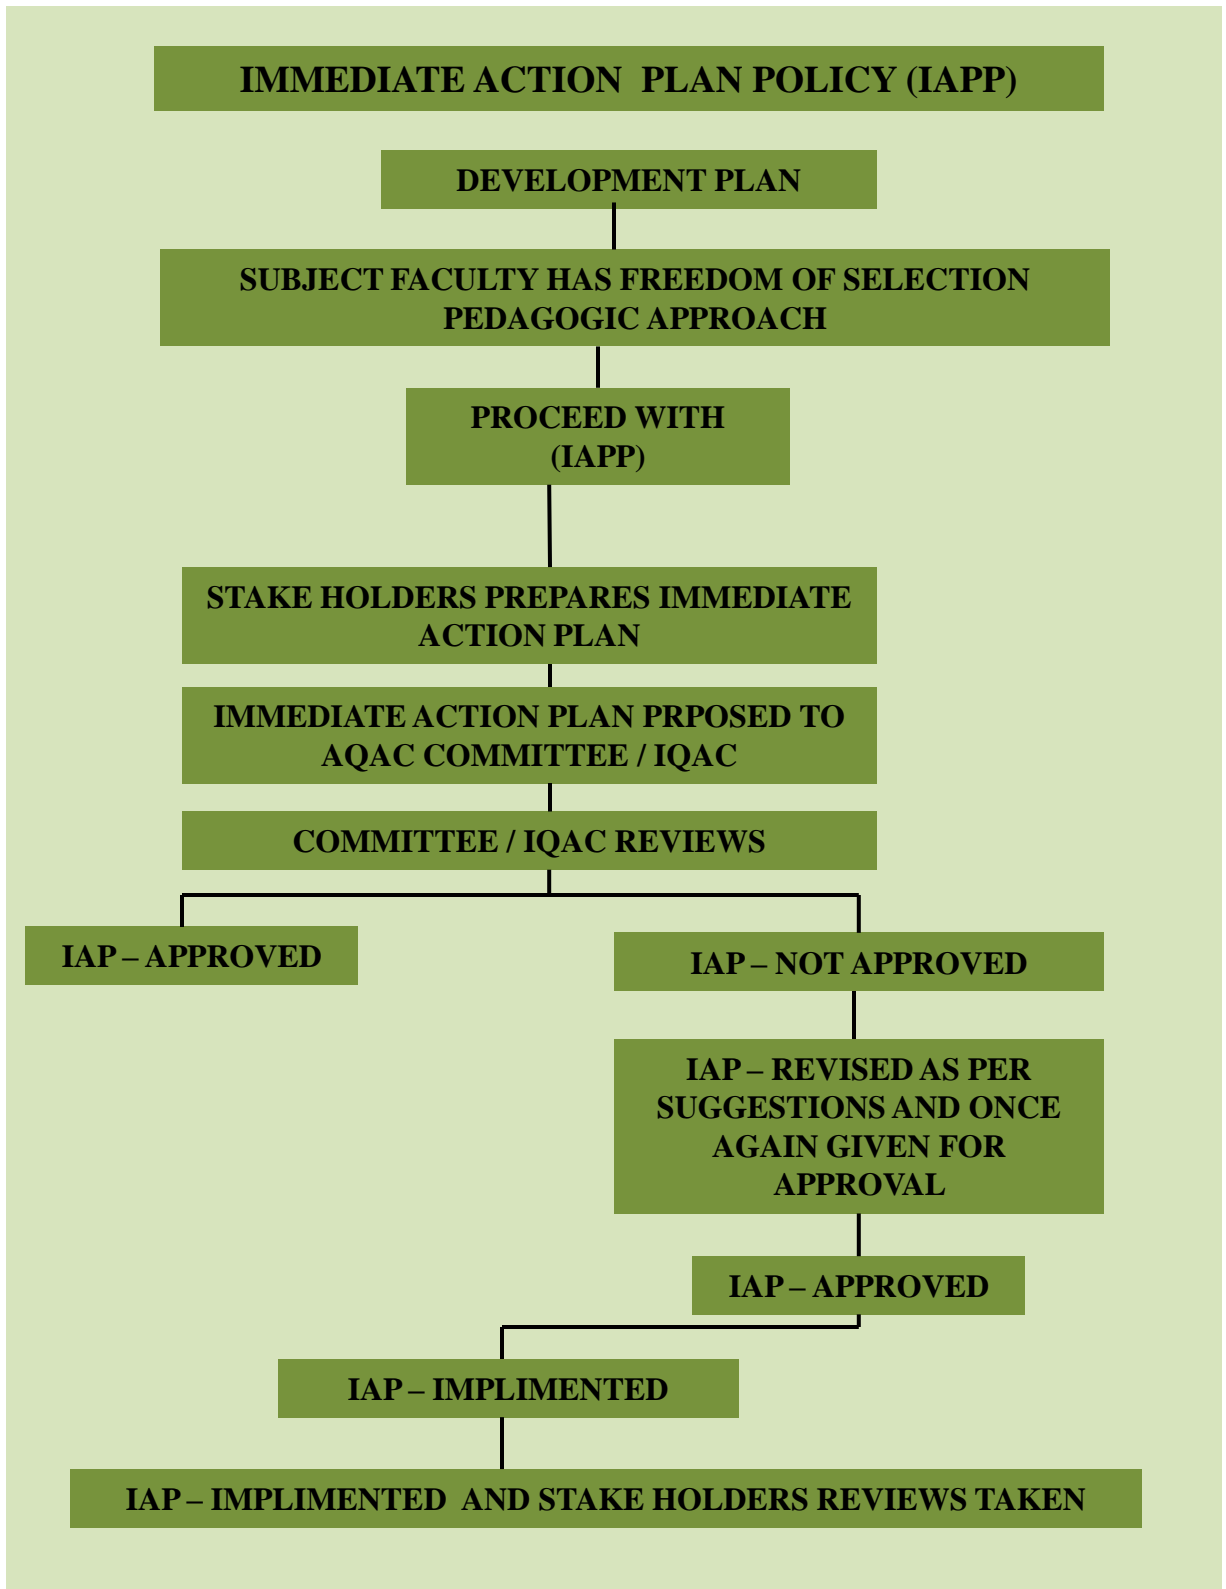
IMMEDIATE ACTION PLAN POLICY (IAPP)

DEVELOPMENT PLAN

SUBJECT FACULTY HAS FREEDOM OF SELECTION PEDAGOGIC APPROACH

PROCEED WITH (IAPP)

STAKE HOLDERS PREPARES IMMEDIATE ACTION PLAN

IMMEDIATE ACTION PLAN PRPOSED TO AQAC COMMITTEE / IQAC

COMMITTEE / IQAC REVIEWS

IAP – APPROVED

IAP – NOT APPROVED

IAP – REVISED AS PER SUGGESTIONS AND ONCE AGAIN GIVEN FOR APPROVAL

IAP – APPROVED

IAP – IMPLIMENTED

IAP – IMPLIMENTED AND STAKE HOLDERS REVIEWS TAKEN